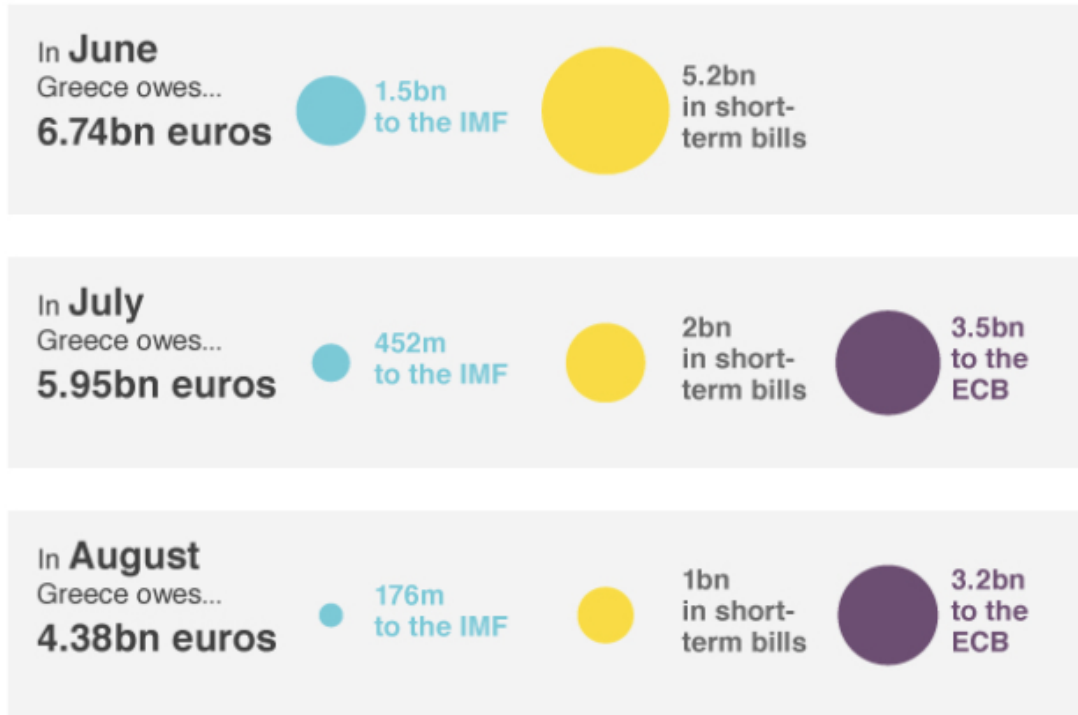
In June
Greece owes...
6.74bn euros

1.5bn to the IMF

5.2bn in short-term bills

In July
Greece owes...
5.95bn euros

452m to the IMF

2bn in short-term bills

3.5bn to the ECB

In August
Greece owes...
4.38bn euros

176m to the IMF

1bn in short-term bills

3.2bn to the ECB